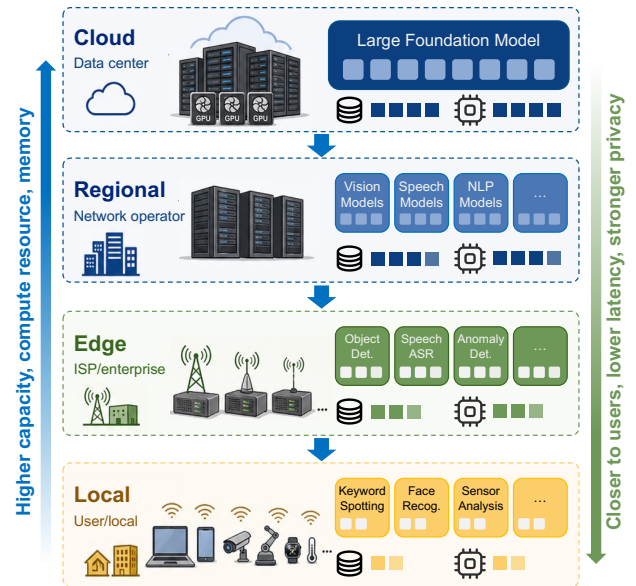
Higher capacity, compute resource, memory

Cloud
Data center

GPU GPU GPU

Large Foundation Model

Regional
Network operator

Vision Models

Speech Models

NLP Models

...

Edge
ISP/enterprise

Object Det.

Speech ASR

Anomaly Det.

...

Local
User/local

Keyword Spotting

Face Recog.

Sensor Analysis

...

Closer to users, lower latency, stronger privacy